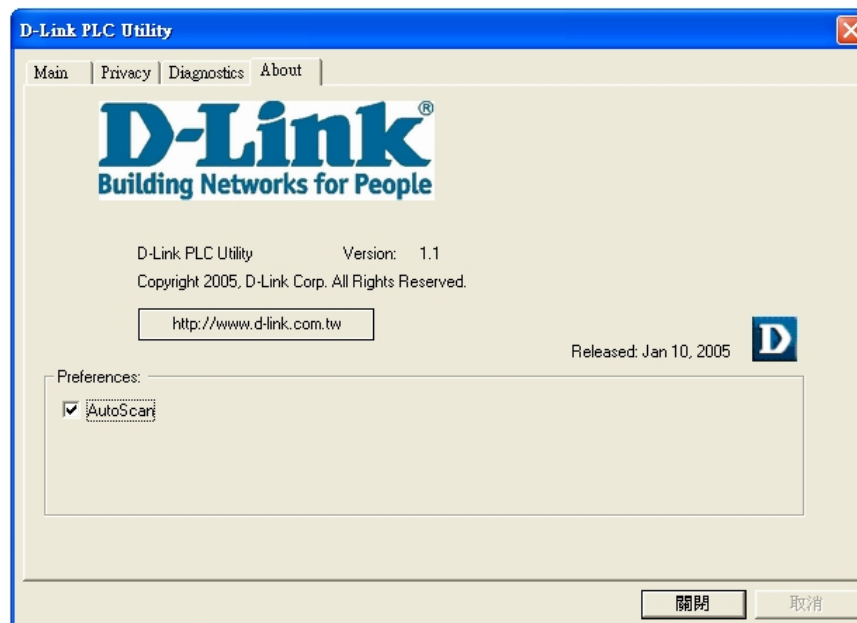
D-Link PLC Utility

Main | Privacy | Diagnostics | About

D-Link®
Building Networks for People

D-Link PLC Utility Version: 1.1
Copyright 2005, D-Link Corp. All Rights Reserved.

http://www.d-link.com.tw

Released: Jan 10, 2005

D

Preferences:
☑ AutoScan

關閉
取消